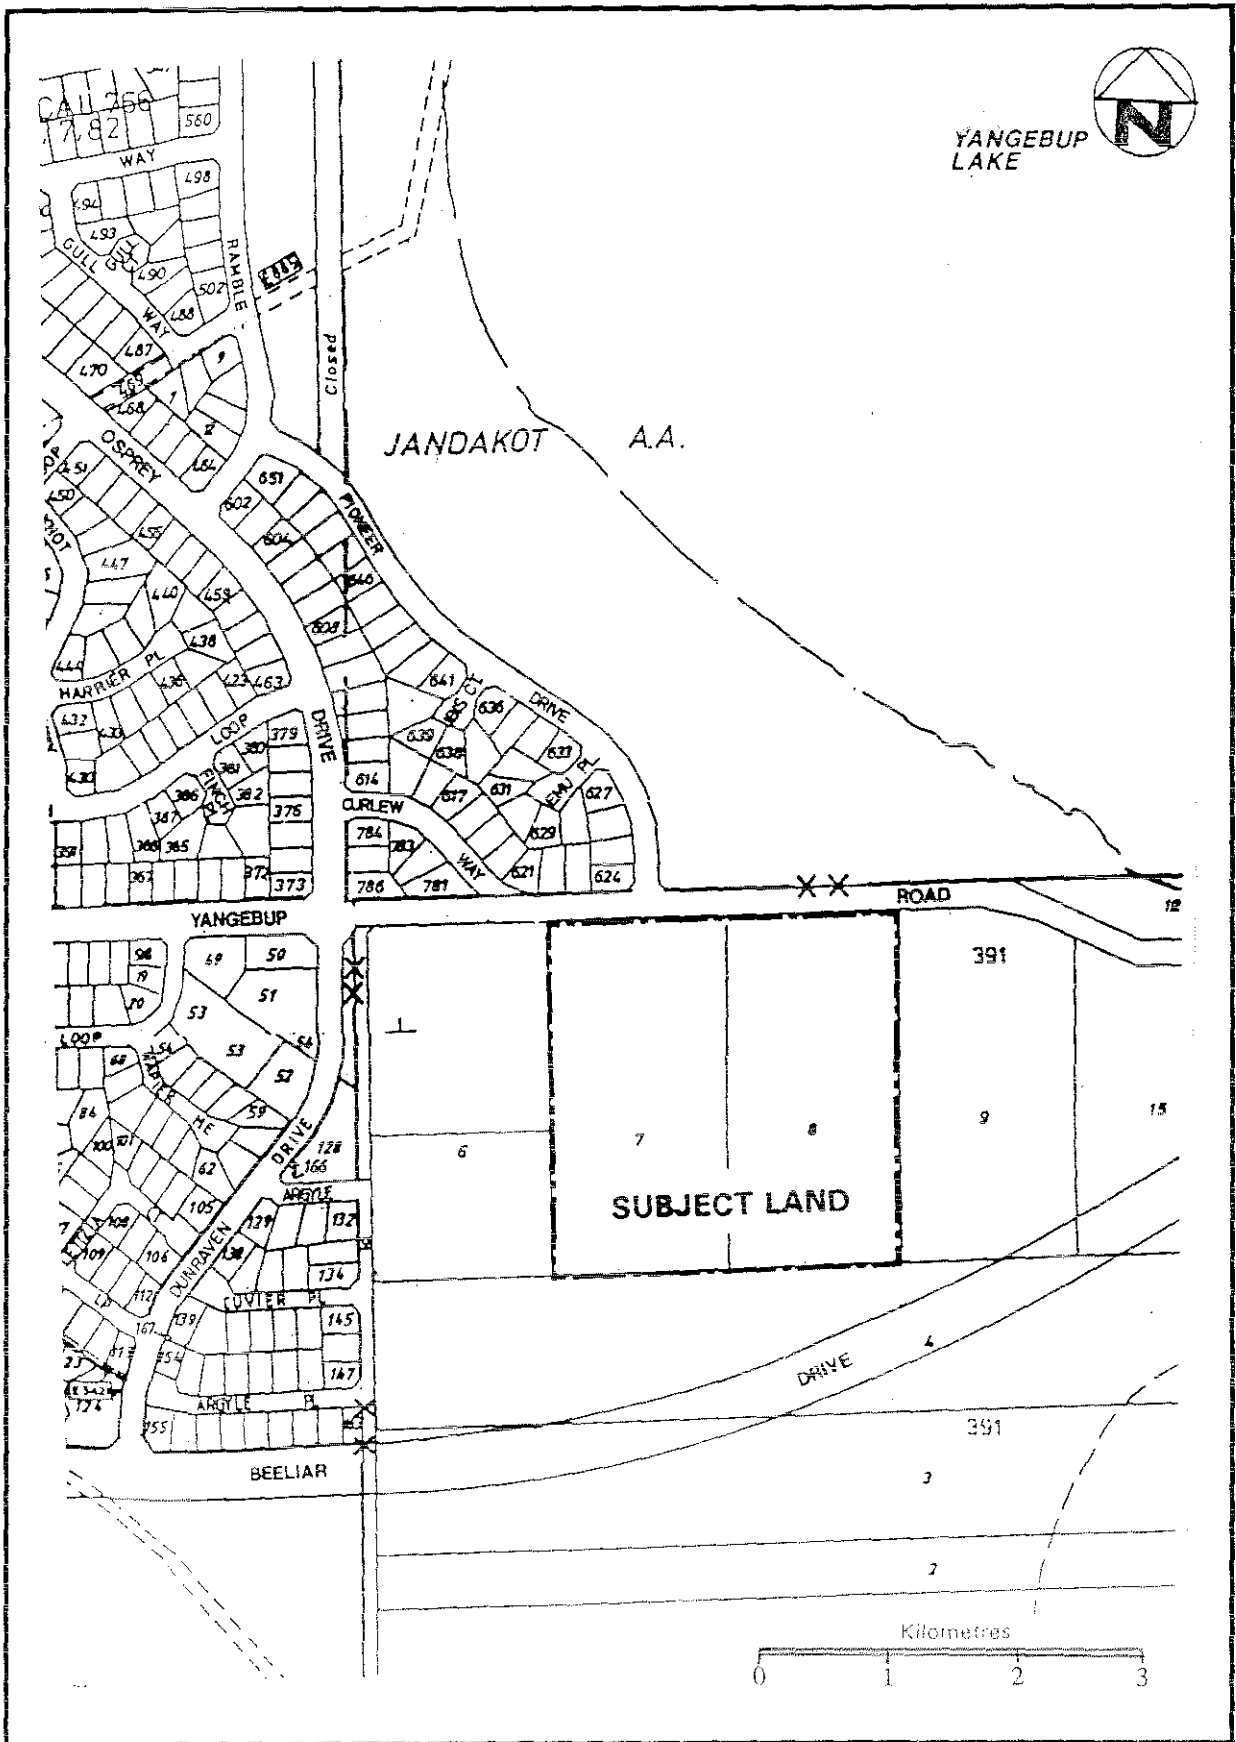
CAU 266
7.82
560
WAY
498
494
493
GULL
GULL
490
502
RAMBLE
488
WAY
487
9
470
469
1
468
2
OSPREY
464
451
450
455
447
440
459
444
HARRIER PL
438
436
423
463
432
433
LOOP
379
380
381
FINCH
382
376
386
387
388
385
372
373
362
YANGEBUP
JANDAKOT
A.A.
YANGEBUP LAKE
N
Closed
651
602
604
PIONEER
646
608
641
636
DRIVE
639
638
633
631
627
617
EMU PL
614
CURLEW
784
783
629
621
624
786
781
WAY
DRIVE
ROAD
12
391
96
19
49
50
70
51
53
LOOP
56
53
52
68
54
59
86
100
101
62
105
128
166
DRIVE
DUNRAVEN
ARGYLE
129
132
109
106
138
134
112
CUVIER PL
139
145
167
154
147
23
174
ARGYLE PL
155
BEELIAR
6
7
8
9
15
SUBJECT LAND
DRIVE
4
391
3
2
Kilometres
0
1
2
3